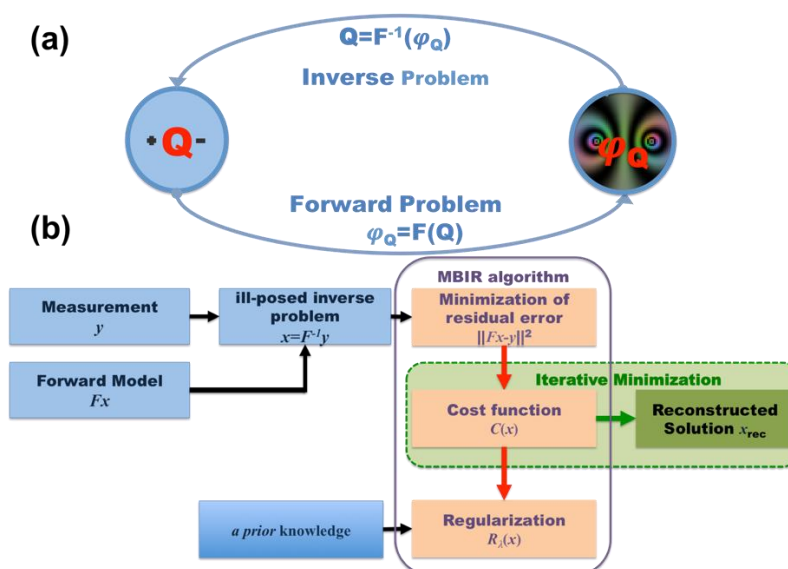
(a)

$Q=F^{-1}(\varphi_Q)$

Inverse Problem

+Q-

$\varphi_Q$

Forward Problem

$\varphi_Q=F(Q)$

(b)

Measurement
$y$

ill-posed inverse problem
$x=F^{-1}y$

MBIR algorithm

Minimization of residual error
$||Fx-y||^2$

Forward Model
$Fx$

Iterative Minimization

Cost function
$C(x)$

Reconstructed Solution $x_{rec}$

*a prior* knowledge

Regularization
$R_\lambda(x)$